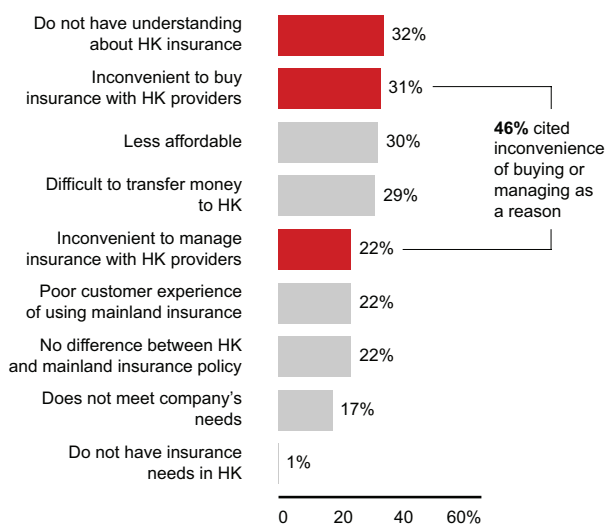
Do not have understanding about HK insurance 32%

Inconvenient to buy insurance with HK providers 31%

Less affordable 30%

Difficult to transfer money to HK 29%

Inconvenient to manage insurance with HK providers 22%

Poor customer experience of using mainland insurance 22%

No difference between HK and mainland insurance policy 22%

Does not meet company's needs 17%

Do not have insurance needs in HK 1%

**46%** cited inconvenience of buying or managing as a reason

0 20 40 60%